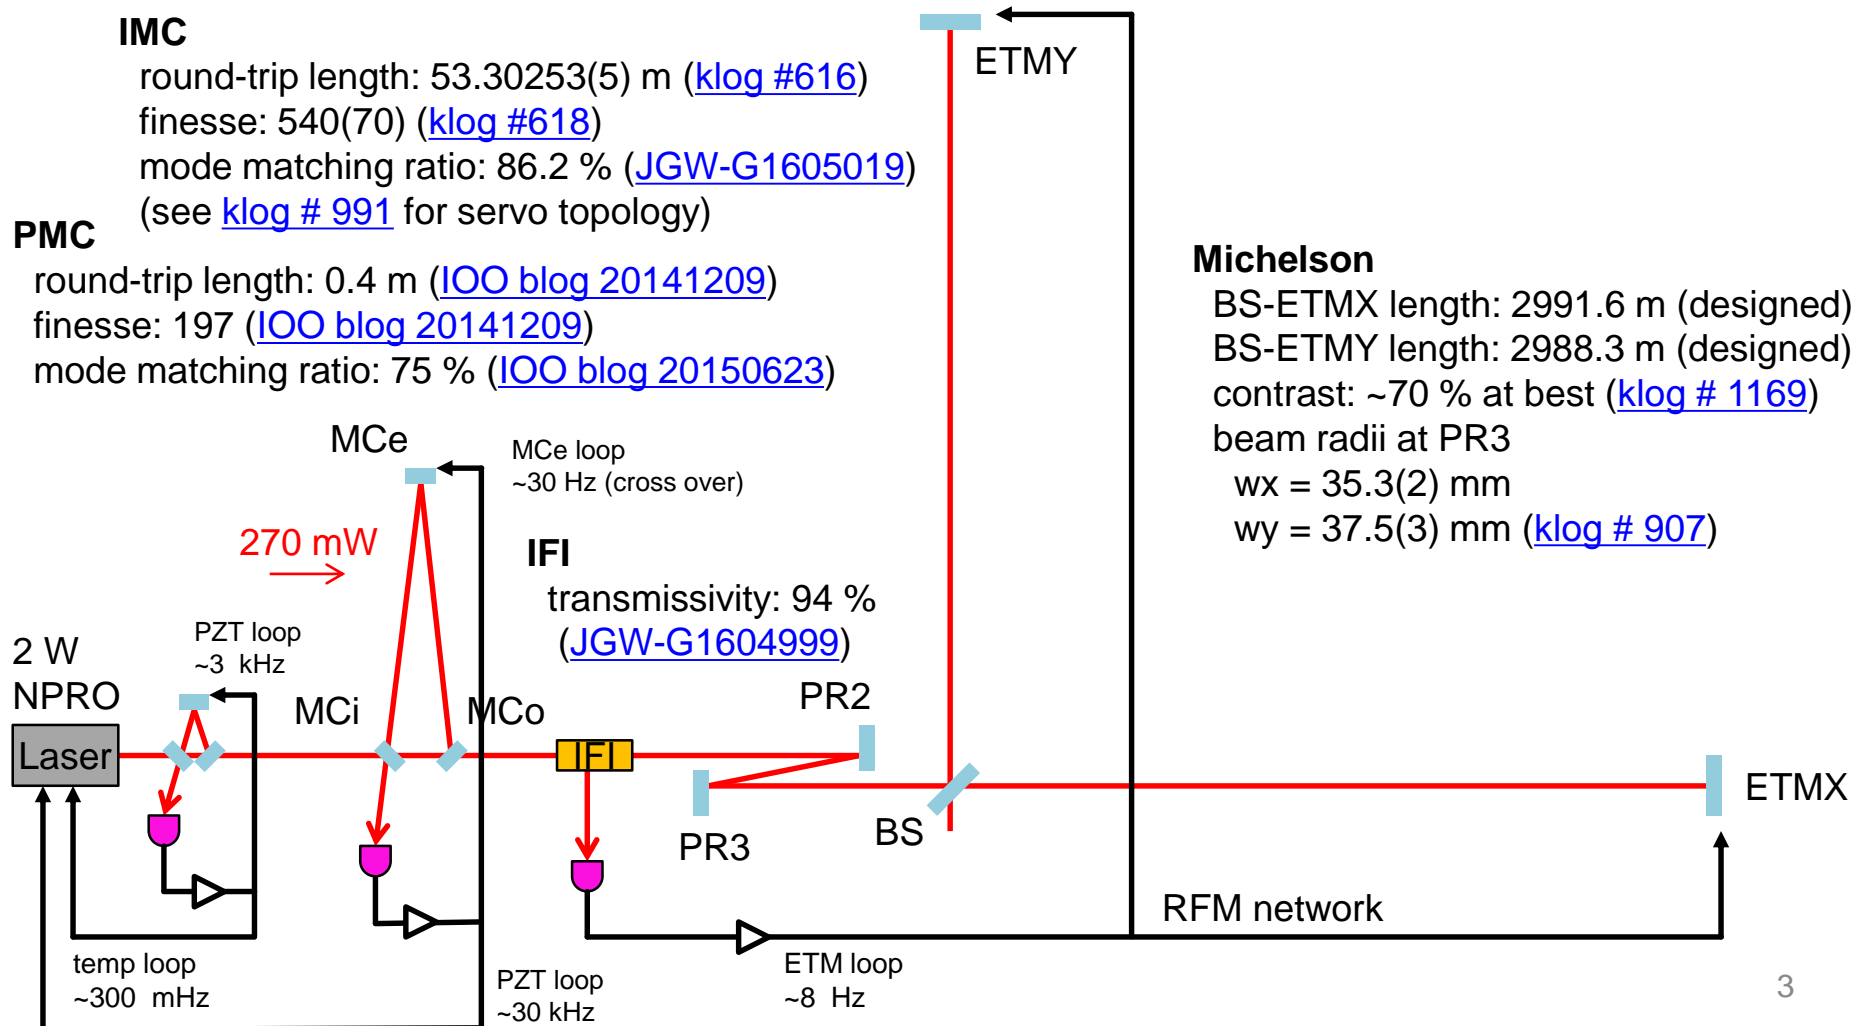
IMC
round-trip length: 53.30253(5) m (klog #616)
finesse: 540(70) (klog #618)
mode matching ratio: 86.2 % (JGW-G1605019)
(see klog # 991 for servo topology)

PMC
round-trip length: 0.4 m (IOO blog 20141209)
finesse: 197 (IOO blog 20141209)
mode matching ratio: 75 % (IOO blog 20150623)

ETMY

Michelson
BS-ETMX length: 2991.6 m (designed)
BS-ETMY length: 2988.3 m (designed)
contrast: ~70 % at best (klog # 1169)
beam radii at PR3
wx = 35.3(2) mm
wy = 37.5(3) mm (klog # 907)

MCe
MCe loop
~30 Hz (cross over)

270 mW

IFI
transmissivity: 94 %
(JGW-G1604999)

2 W
NPRO
Laser

PZT loop
~3 kHz

MCi
MCo
IFI
PR2
PR3
BS
ETMX

RFM network

temp loop
~300 mHz

PZT loop
~30 kHz

ETM loop
~8 Hz

3